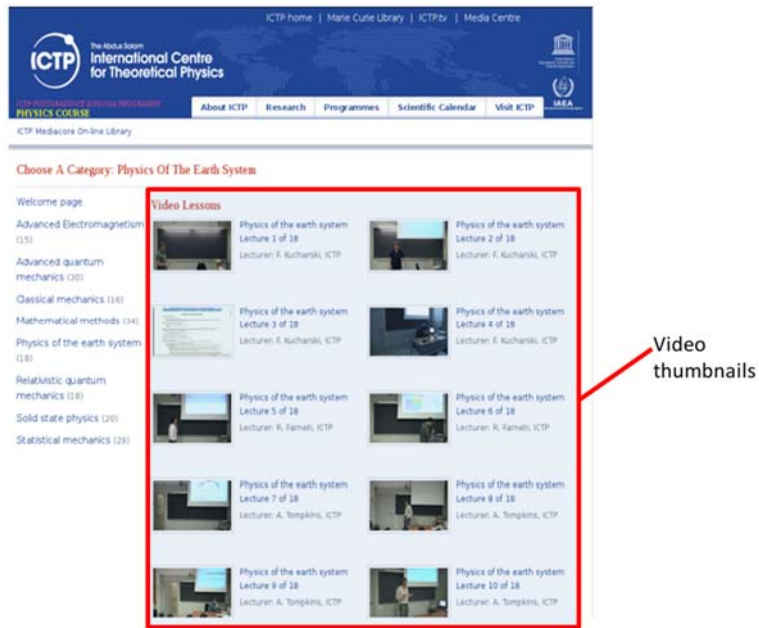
ICTP home | Marie Curie Library | ICTP.tv | Media Centre

ICTP The Abdus Salam International Centre for Theoretical Physics

ICTP POSTGRADUATE DIPLOMA PROGRAMME PHYSICS COURSE

About ICTP | Research | Programmes | Scientific Calendar | Visit ICTP

IAEA

ICTP Mediacore On-line Library

Choose A Category: Physics Of The Earth System

Welcome page
Advanced Electromagnetism (15)
Advanced quantum mechanics (30)
Classical mechanics (16)
Mathematical methods (34)
Physics of the earth system (18)
Relativistic quantum mechanics (18)
Solid state physics (20)
Statistical mechanics (29)

Video Lessons

Physics of the earth system Lecture 1 of 18 Lecturer: F. Kucharski, ICTP

Physics of the earth system Lecture 2 of 18 Lecturer: F. Kucharski, ICTP

Physics of the earth system Lecture 3 of 18 Lecturer: F. Kucharski, ICTP

Physics of the earth system Lecture 4 of 18 Lecturer: F. Kucharski, ICTP

Physics of the earth system Lecture 5 of 18 Lecturer: R. Farneti, ICTP

Physics of the earth system Lecture 6 of 18 Lecturer: R. Farneti, ICTP

Physics of the earth system Lecture 7 of 18 Lecturer: A. Tompkins, ICTP

Physics of the earth system Lecture 8 of 18 Lecturer: A. Tompkins, ICTP

Physics of the earth system Lecture 9 of 18 Lecturer: A. Tompkins, ICTP

Physics of the earth system Lecture 10 of 18 Lecturer: A. Tompkins, ICTP

Video thumbnails